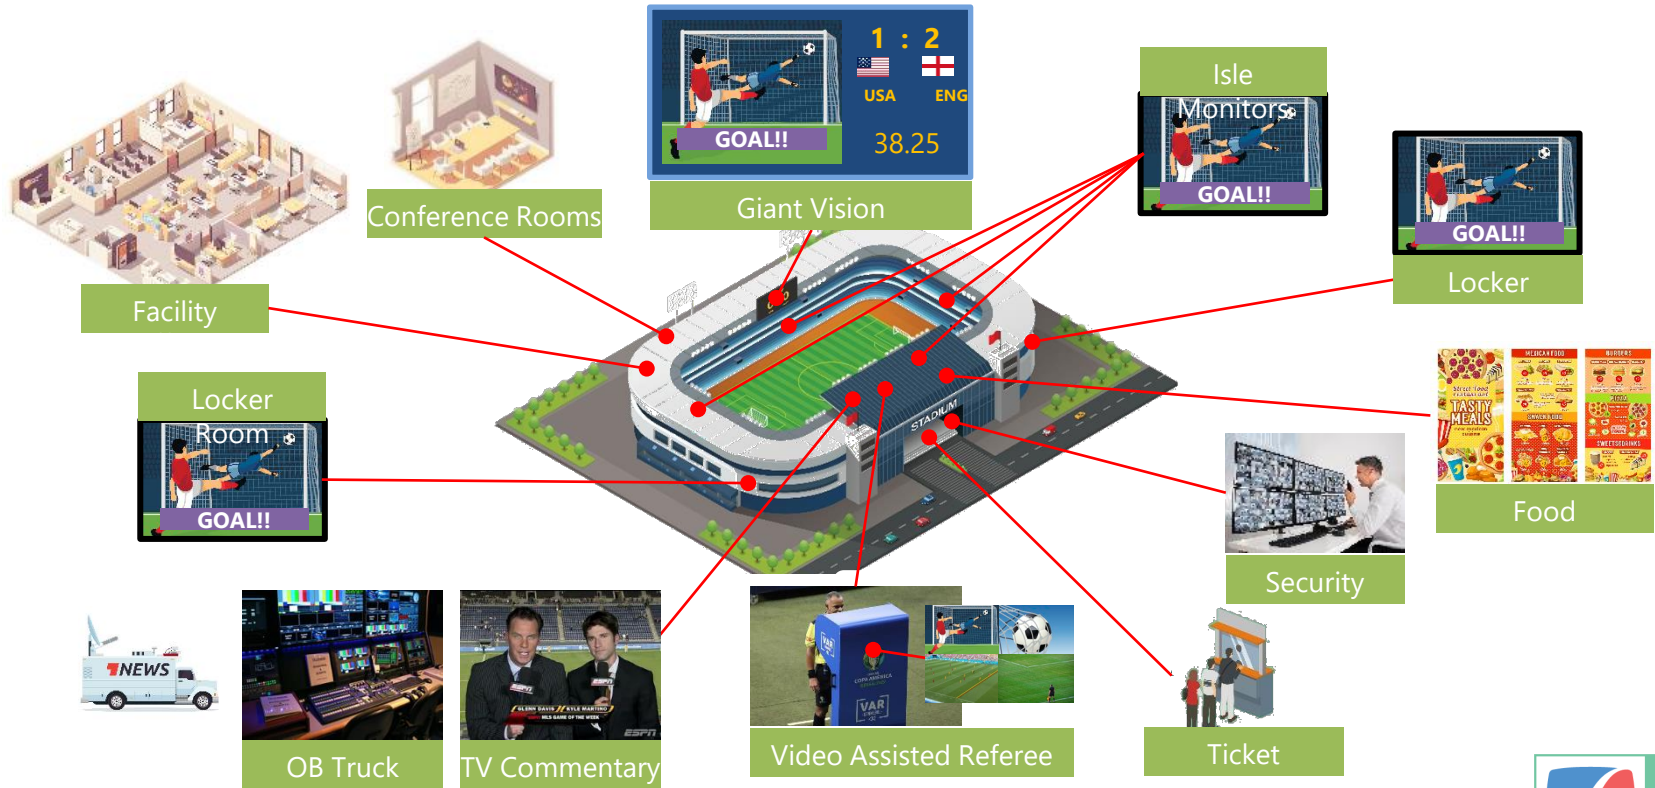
1 : 2
USA ENG
GOAL!!
38.25
Giant Vision

Conference Rooms

Facility

Isle Monitors
GOAL!!

GOAL!!
Locker

Locker Room
GOAL!!

STADIUM

TASTY MEALS

Food

Security

7NEWS

OB Truck

ESPN

TV Commentary

VAR

Video Assisted Referee

Ticket